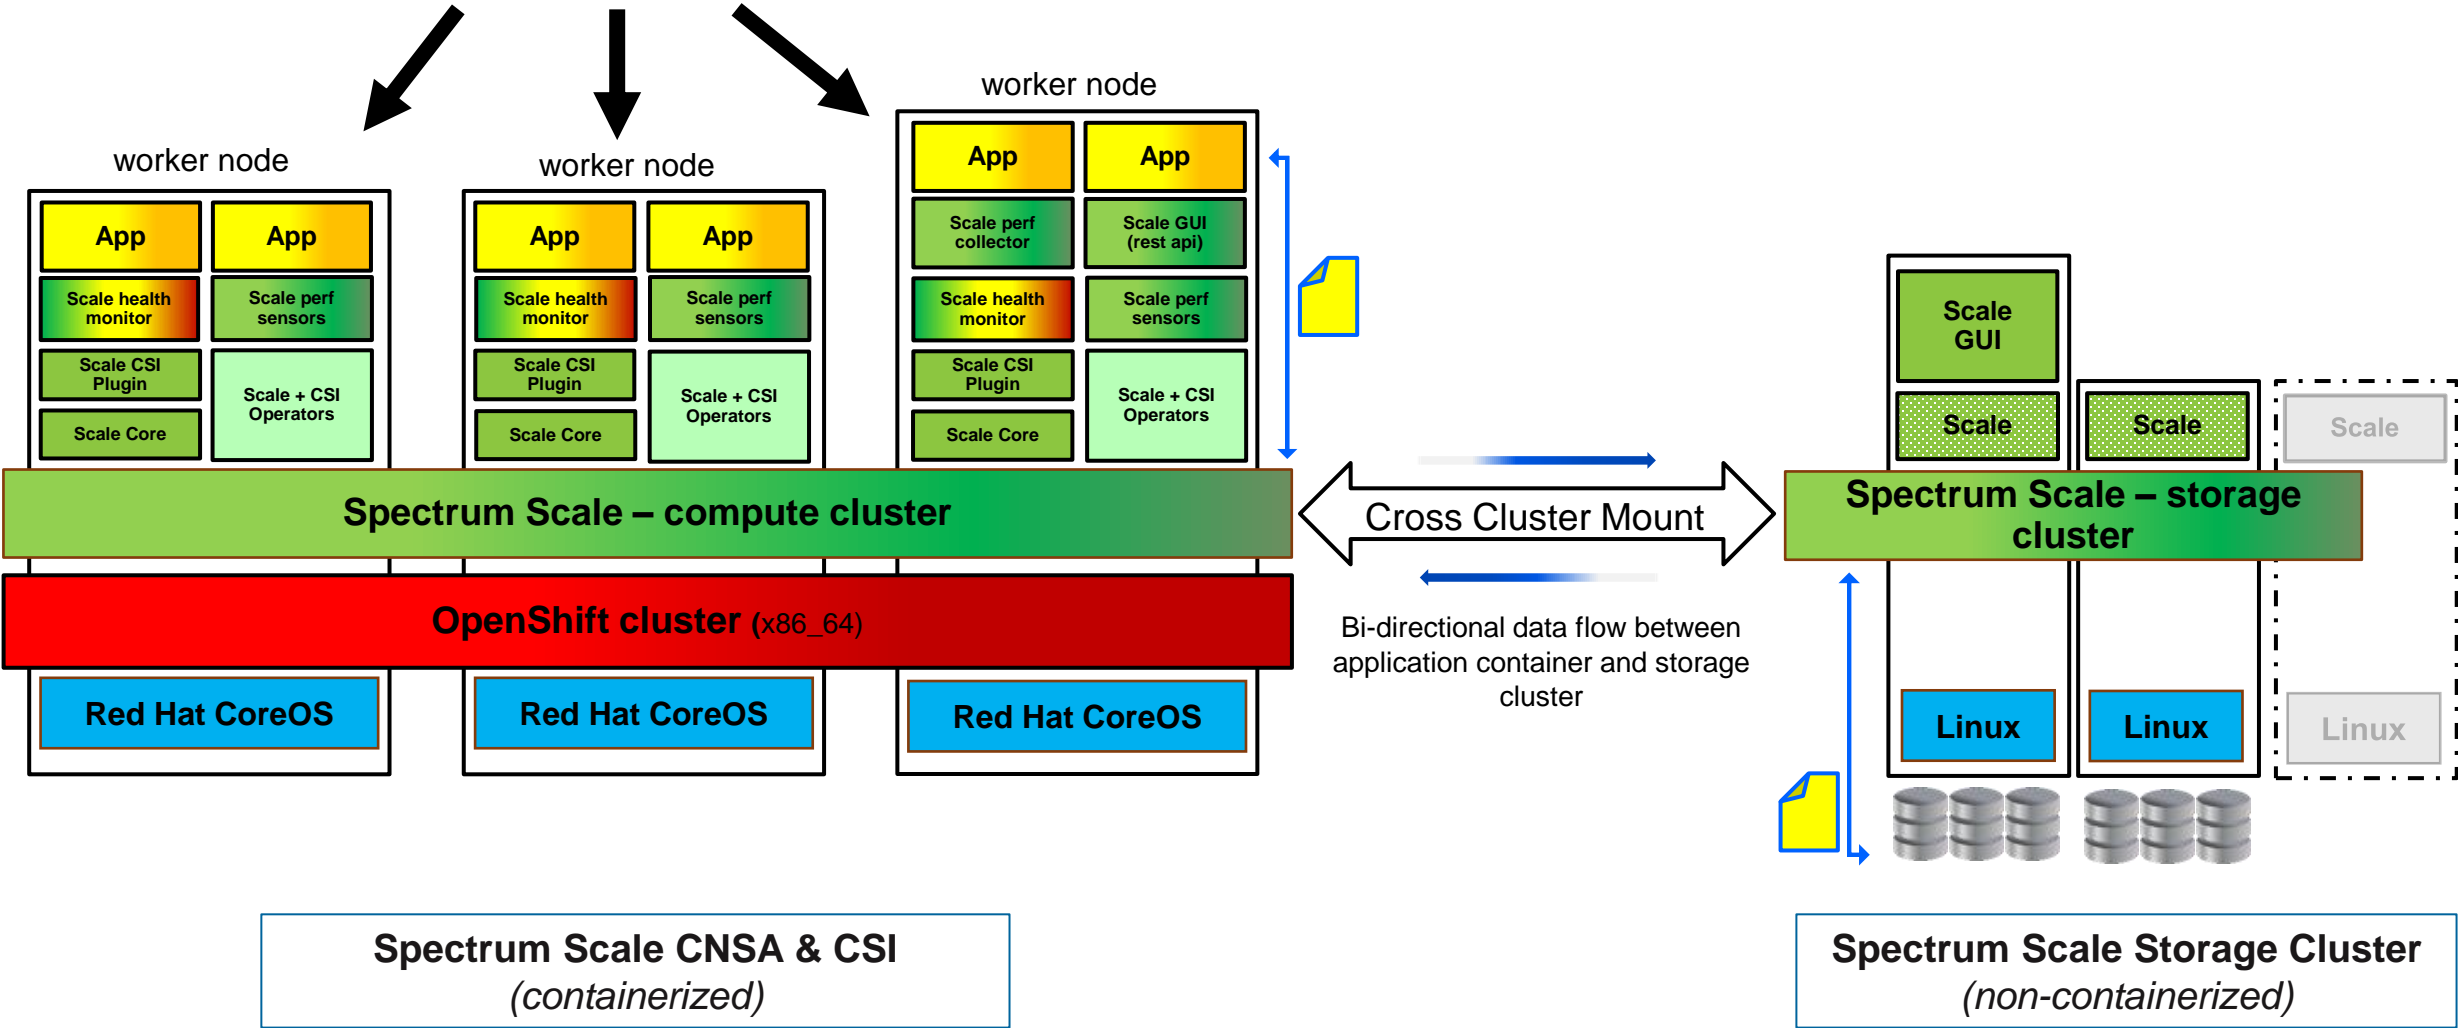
worker node

App
App
Scale health monitor
Scale perf sensors
Scale CSI Plugin
Scale Core
Scale + CSI Operators

worker node

App
App
Scale health monitor
Scale perf sensors
Scale CSI Plugin
Scale Core
Scale + CSI Operators

worker node

App
App
Scale perf collector
Scale GUI (rest api)
Scale health monitor
Scale perf sensors
Scale CSI Plugin
Scale Core
Scale + CSI Operators

Spectrum Scale – compute cluster

OpenShift cluster (x86_64)

Red Hat CoreOS
Red Hat CoreOS
Red Hat CoreOS

Cross Cluster Mount

Bi-directional data flow between application container and storage cluster

Scale GUI
Scale
Scale
Scale

Spectrum Scale – storage cluster

Linux
Linux
Linux

Spectrum Scale CNSA & CSI
(containerized)

Spectrum Scale Storage Cluster
(non-containerized)